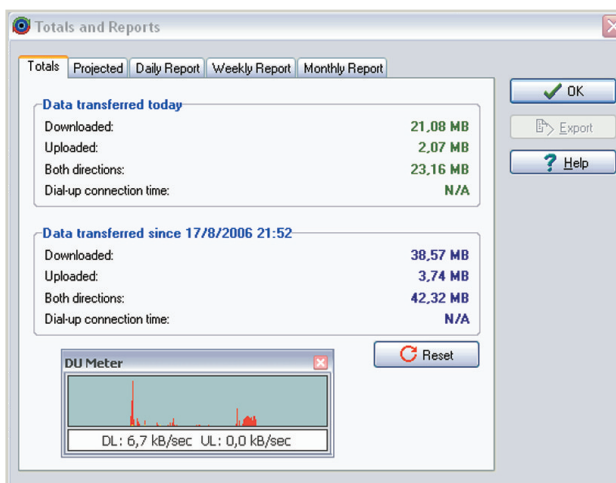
Totals and Reports

Totals | Projected | Daily Report | Weekly Report | Monthly Report

Data transferred today
Downloaded: 21,08 MB
Uploaded: 2,07 MB
Both directions: 23,16 MB
Dial-up connection time: N/A

Data transferred since 17/8/2006 21:52
Downloaded: 38,57 MB
Uploaded: 3,74 MB
Both directions: 42,32 MB
Dial-up connection time: N/A

Reset

DU Meter
DL: 6,7 kB/sec UL: 0,0 kB/sec

OK
Export
Help